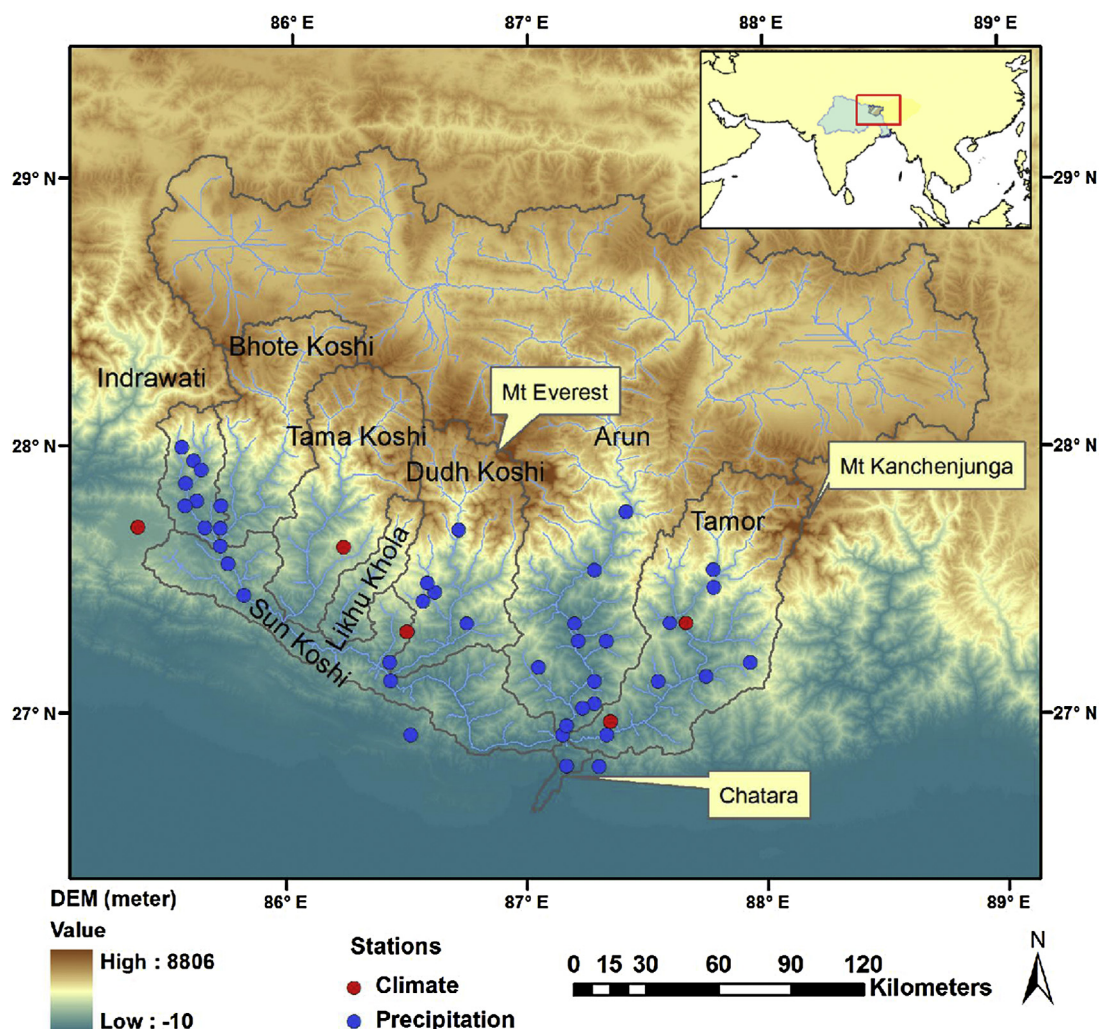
86° E
87° E
88° E
89° E

29° N
29° N

Bhote Koshi
Indrawati
Mt Everest
Tama Koshi
Arun
28° N
28° N
Dudh Koshi
Mt Kanchenjunga
Tamor
Likhu Khola
Sun Koshi
27° N
27° N
Chatara

DEM (meter)
86° E
87° E
88° E
89° E
Value
High : 8806
Low : -10

Stations
Climate
Precipitation

0 15 30 60 90 120
Kilometers
N